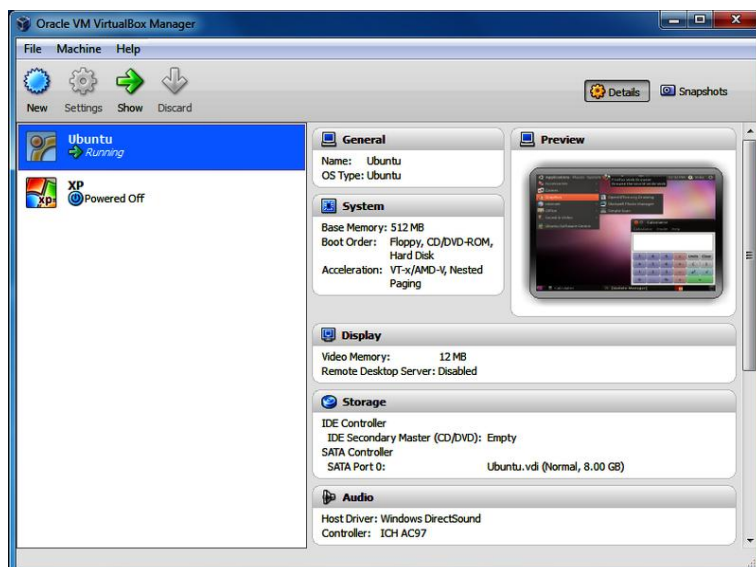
Oracle VM VirtualBox Manager

File Machine Help

New Settings Show Discard

Details Snapshots

Ubuntu
Running

XP
Powered Off

General
Name: Ubuntu
OS Type: Ubuntu

Preview

System
Base Memory: 512 MB
Boot Order: Floppy, CD/DVD-ROM, Hard Disk
Acceleration: VT-x/AMD-V, Nested Paging

Display
Video Memory: 12 MB
Remote Desktop Server: Disabled

Storage
IDE Controller
IDE Secondary Master (CD/DVD): Empty
SATA Controller
SATA Port 0: Ubuntu.vdi (Normal, 8.00 GB)

Audio
Host Driver: Windows DirectSound
Controller: ICH AC97